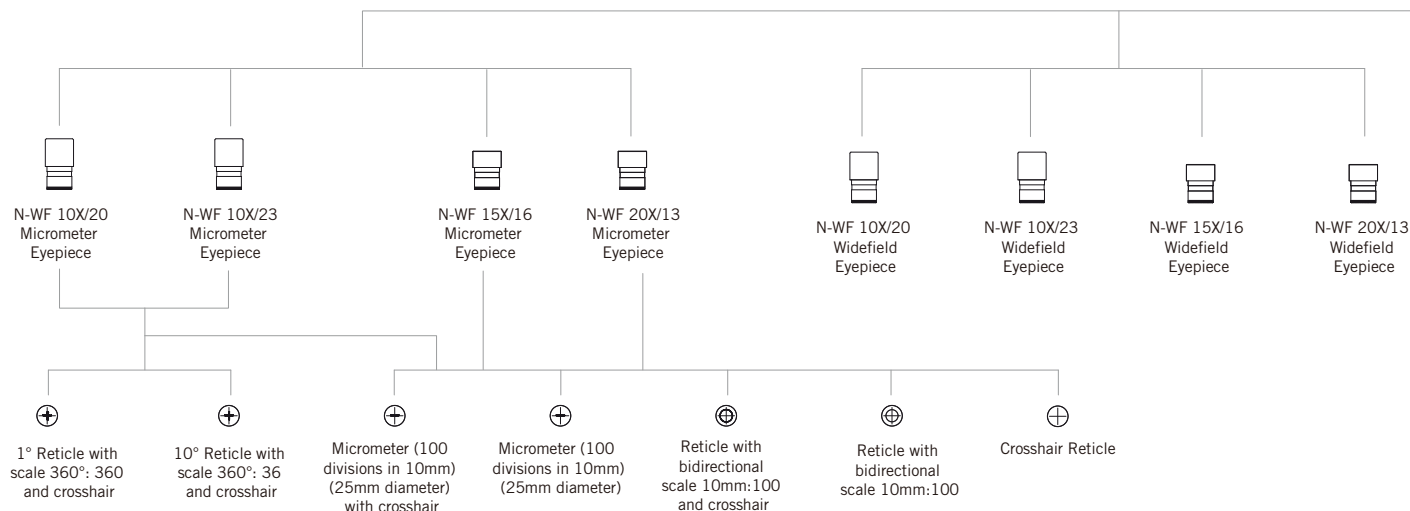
N-WF 10X/20 Micrometer Eyepiece

N-WF 10X/23 Micrometer Eyepiece

N-WF 15X/16 Micrometer Eyepiece

N-WF 20X/13 Micrometer Eyepiece

N-WF 10X/20 Widefield Eyepiece

N-WF 10X/23 Widefield Eyepiece

N-WF 15X/16 Widefield Eyepiece

N-WF 20X/13 Widefield Eyepiece

1° Reticle with scale 360°: 360 and crosshair

10° Reticle with scale 360°: 36 and crosshair

Micrometer (100 divisions in 10mm) (25mm diameter) with crosshair

Micrometer (100 divisions in 10mm) (25mm diameter)

Reticle with bidirectional scale 10mm:100 and crosshair

Reticle with bidirectional scale 10mm:100

Crosshair Reticle